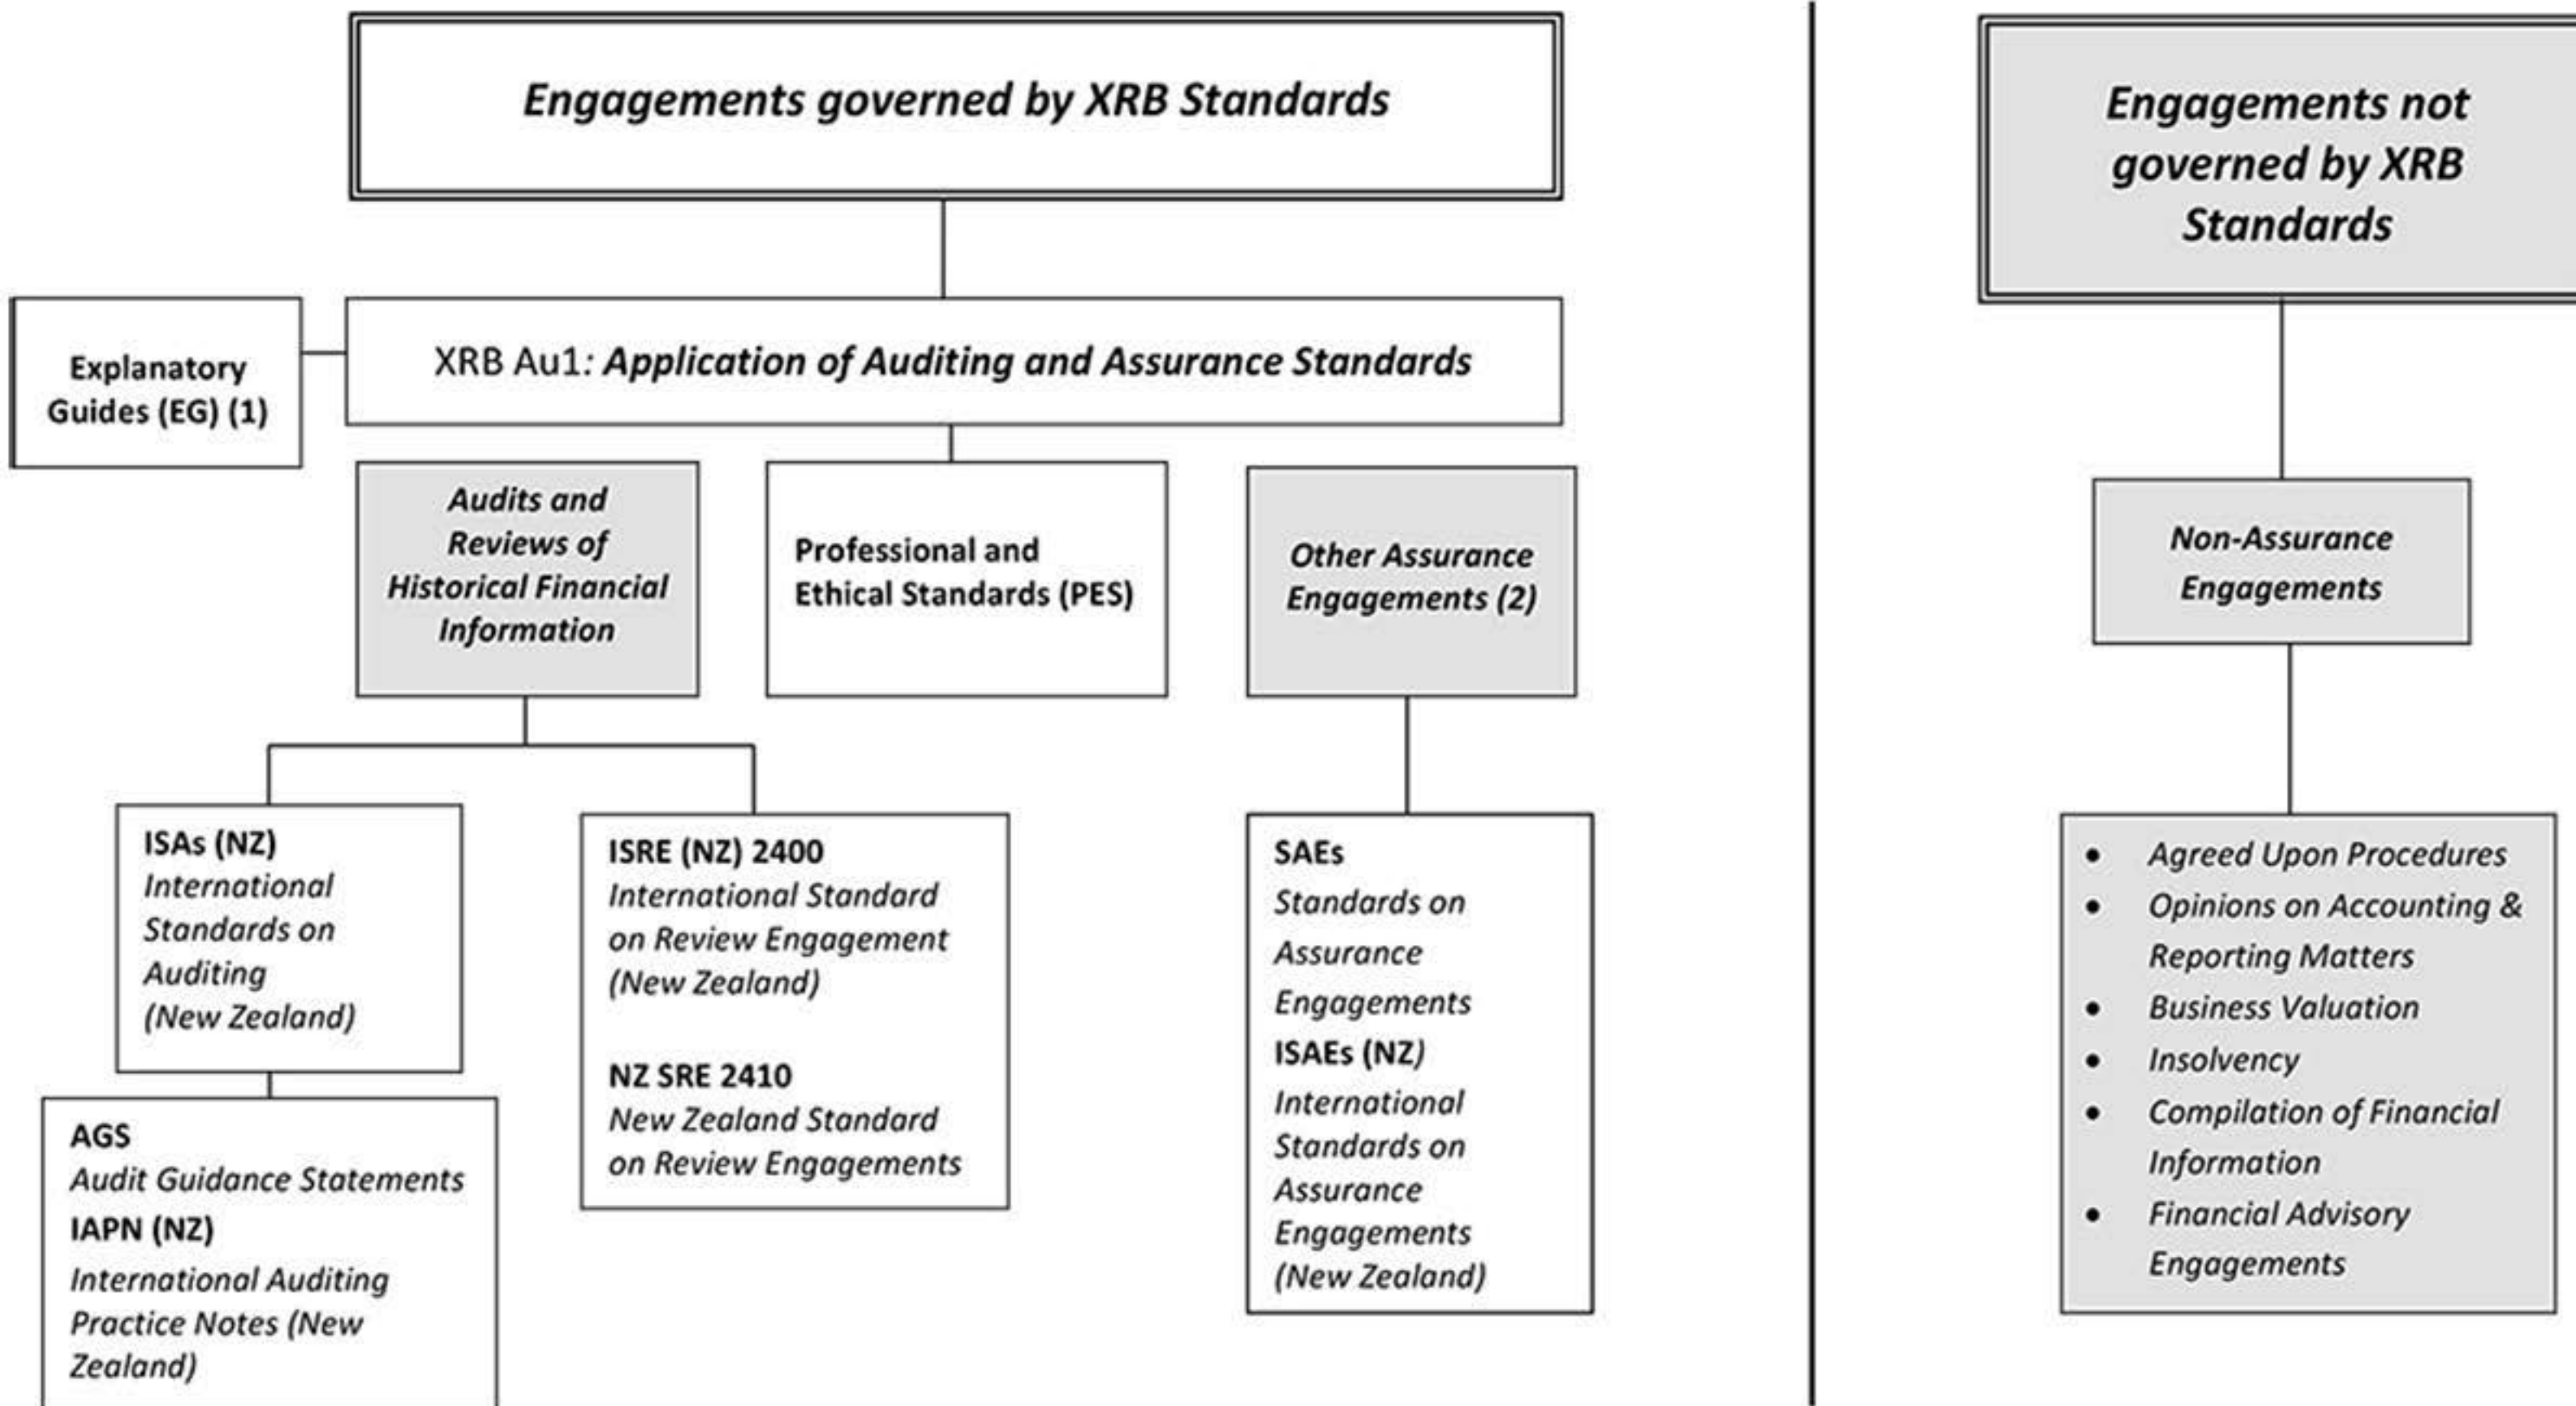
Engagements governed by XRB Standards

Explanatory Guides (EG) (1)

XRB Au1: Application of Auditing and Assurance Standards

Audits and Reviews of Historical Financial Information

Professional and Ethical Standards (PES)

Other Assurance Engagements (2)

ISAs (NZ)
International Standards on Auditing (New Zealand)

ISRE (NZ) 2400
International Standard on Review Engagement (New Zealand)

NZ SRE 2410
New Zealand Standard on Review Engagements

SAEs
Standards on Assurance Engagements
ISAEs (NZ)
International Standards on Assurance Engagements (New Zealand)

AGS
Audit Guidance Statements
IAPN (NZ)
International Auditing Practice Notes (New Zealand)

Engagements not governed by XRB Standards

Non-Assurance Engagements

- Agreed Upon Procedures
- Opinions on Accounting & Reporting Matters
- Business Valuation
- Insolvency
- Compilation of Financial Information
- Financial Advisory Engagements